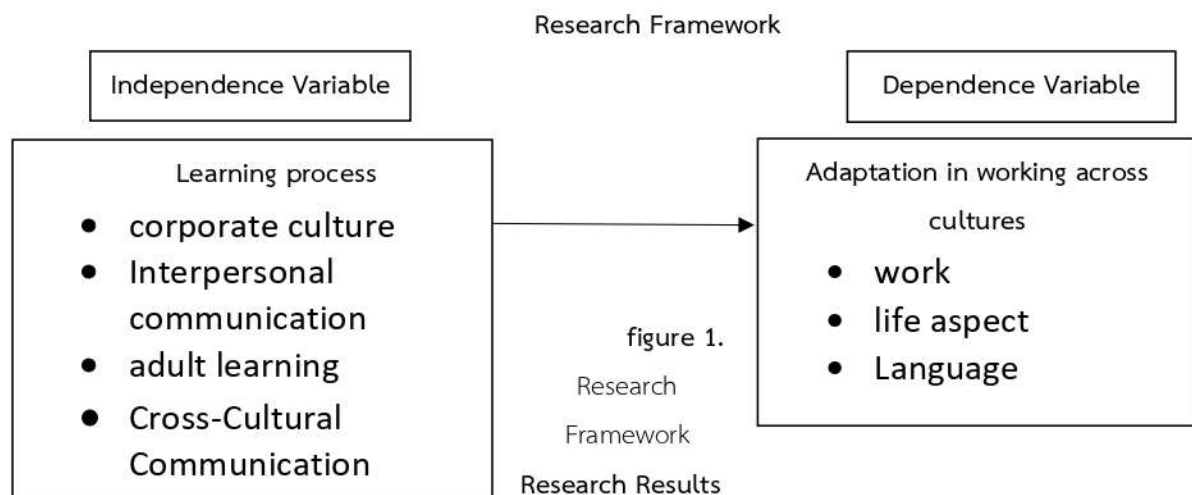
Research Framework

Independence Variable

Learning process

- corporate culture
- Interpersonal communication
- adult learning
- Cross-Cultural Communication

Dependence Variable

Adaptation in working across cultures

- work
- life aspect
- Language

figure 1.

Research

Framework

Research Results